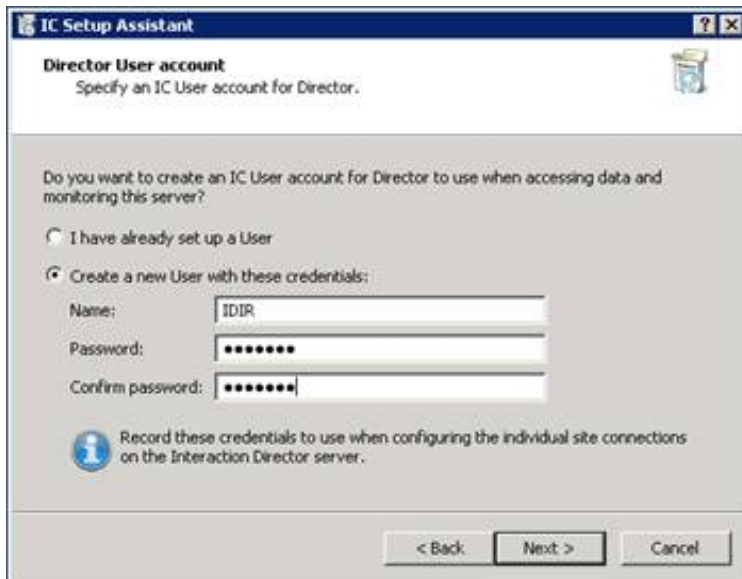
IC Setup Assistant

? X

Director User account
Specify an IC User account for Director.

Do you want to create an IC User account for Director to use when accessing data and monitoring this server?

I have already set up a User

Create a new User with these credentials:

Name: IDIR

Password: ••••••••

Confirm password: ••••••••

Record these credentials to use when configuring the individual site connections on the Interaction Director server.

< Back Next > Cancel